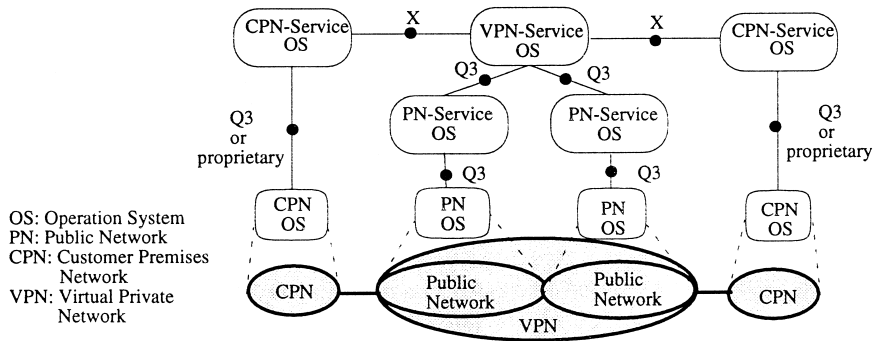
CPN-Service OS

X

VPN-Service OS

X

CPN-Service OS

Q3

Q3

Q3 or proprietary

PN-Service OS

PN-Service OS

Q3 or proprietary

Q3

Q3

CPN OS

PN OS

PN OS

CPN OS

OS: Operation System
PN: Public Network
CPN: Customer Premises Network
VPN: Virtual Private Network

CPN

Public Network

Public Network

CPN

VPN